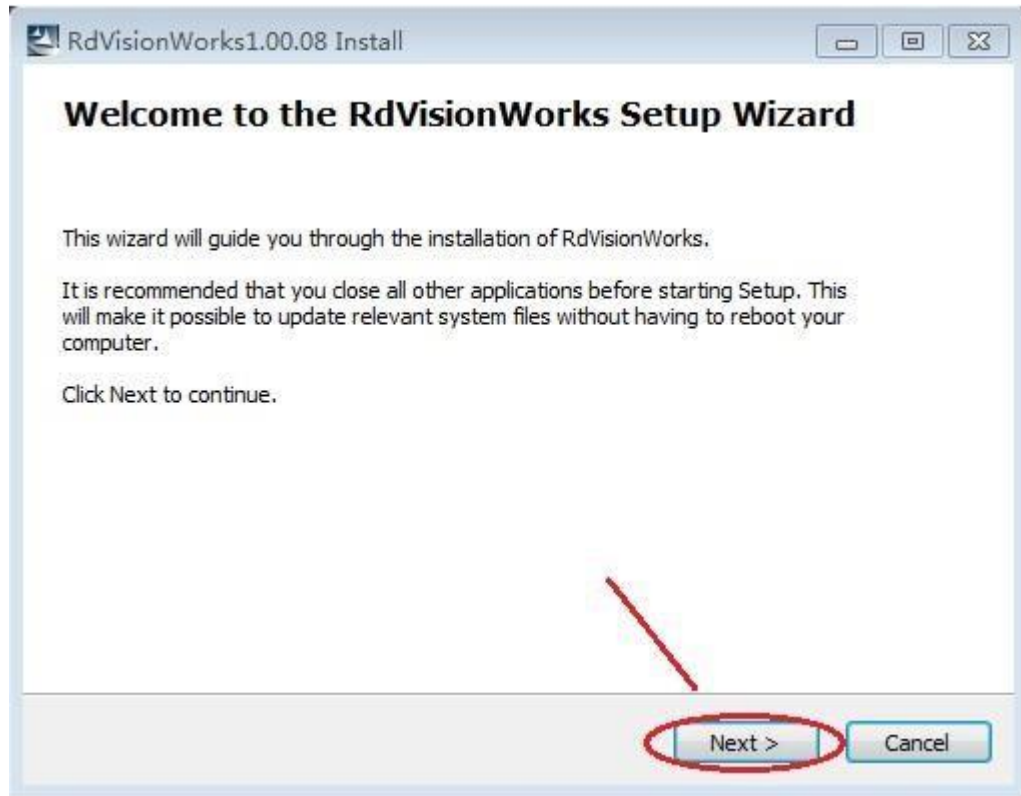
RdVisionWorks1.00.08 Install

Welcome to the RdVisionWorks Setup Wizard

This wizard will guide you through the installation of RdVisionWorks.

It is recommended that you close all other applications before starting Setup. This will make it possible to update relevant system files without having to reboot your computer.

Click Next to continue.

Next >
Cancel